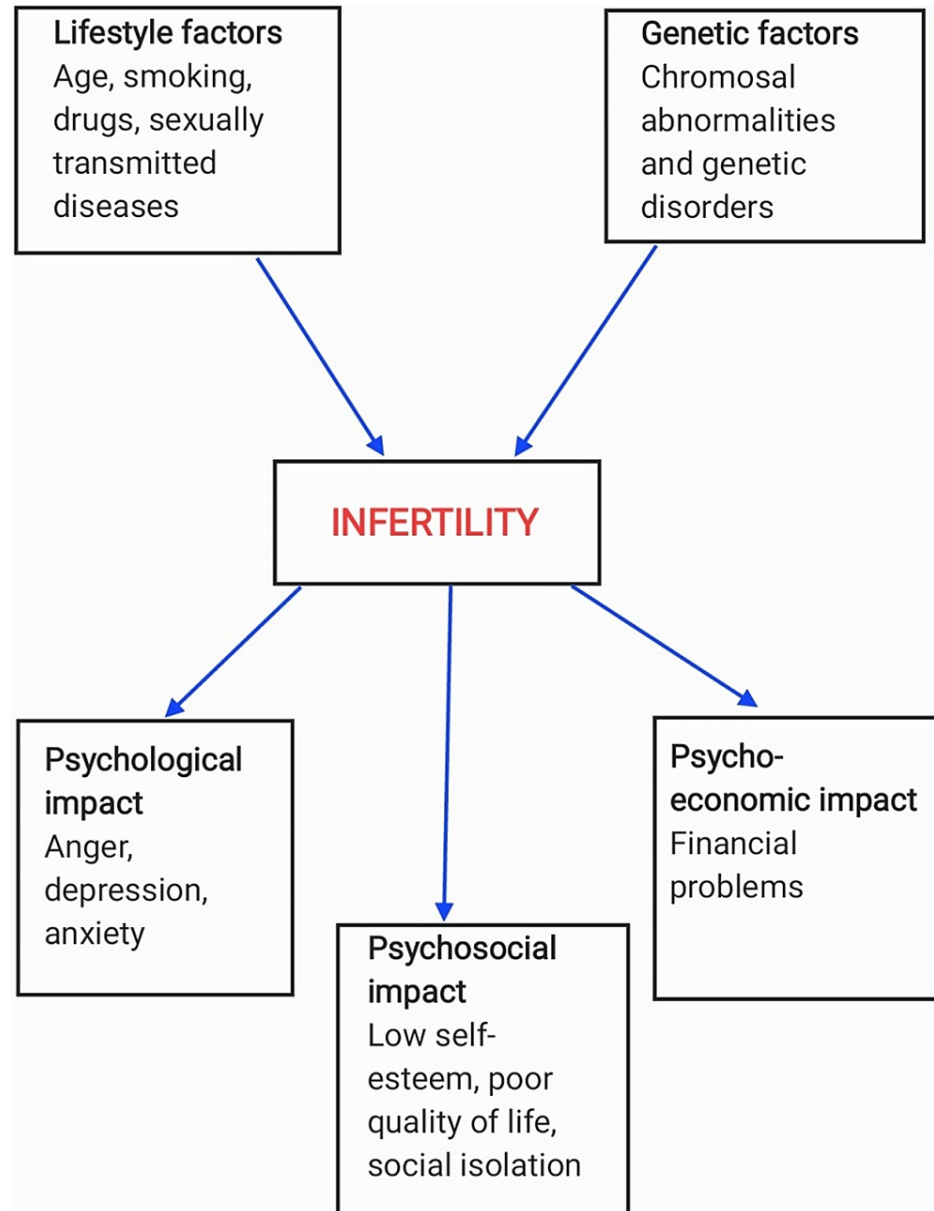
Lifestyle factors
Age, smoking, drugs, sexually transmitted diseases

Genetic factors
Chromosal abnormalities and genetic disorders

INFERTILITY

Psychological impact
Anger, depression, anxiety

Psychosocial impact
Low self-esteem, poor quality of life, social isolation

Psycho-economic impact
Financial problems